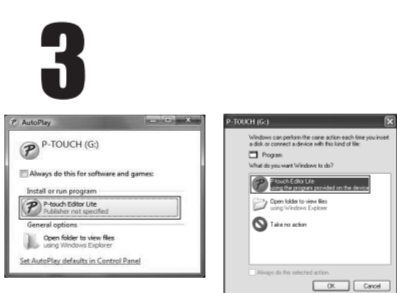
3

AutoPlay

P-TOUCH (G:)

Always do this for software and games:

Install or run program

P-touch Editor Lite
Publisher not specified

General options

Open folder to view files
using Windows Explorer

Set AutoPlay defaults in Control Panel

P-TOUCH (G:)

Windows can perform the same action each time you insert a disk or connect a device with this kind of file:

Program

What do you want Windows to do?

P-touch Editor Lite
using the program provided on the device

Open folder to view files
using Windows Explorer

Take no action

Always do the selected action

OK

Cancel